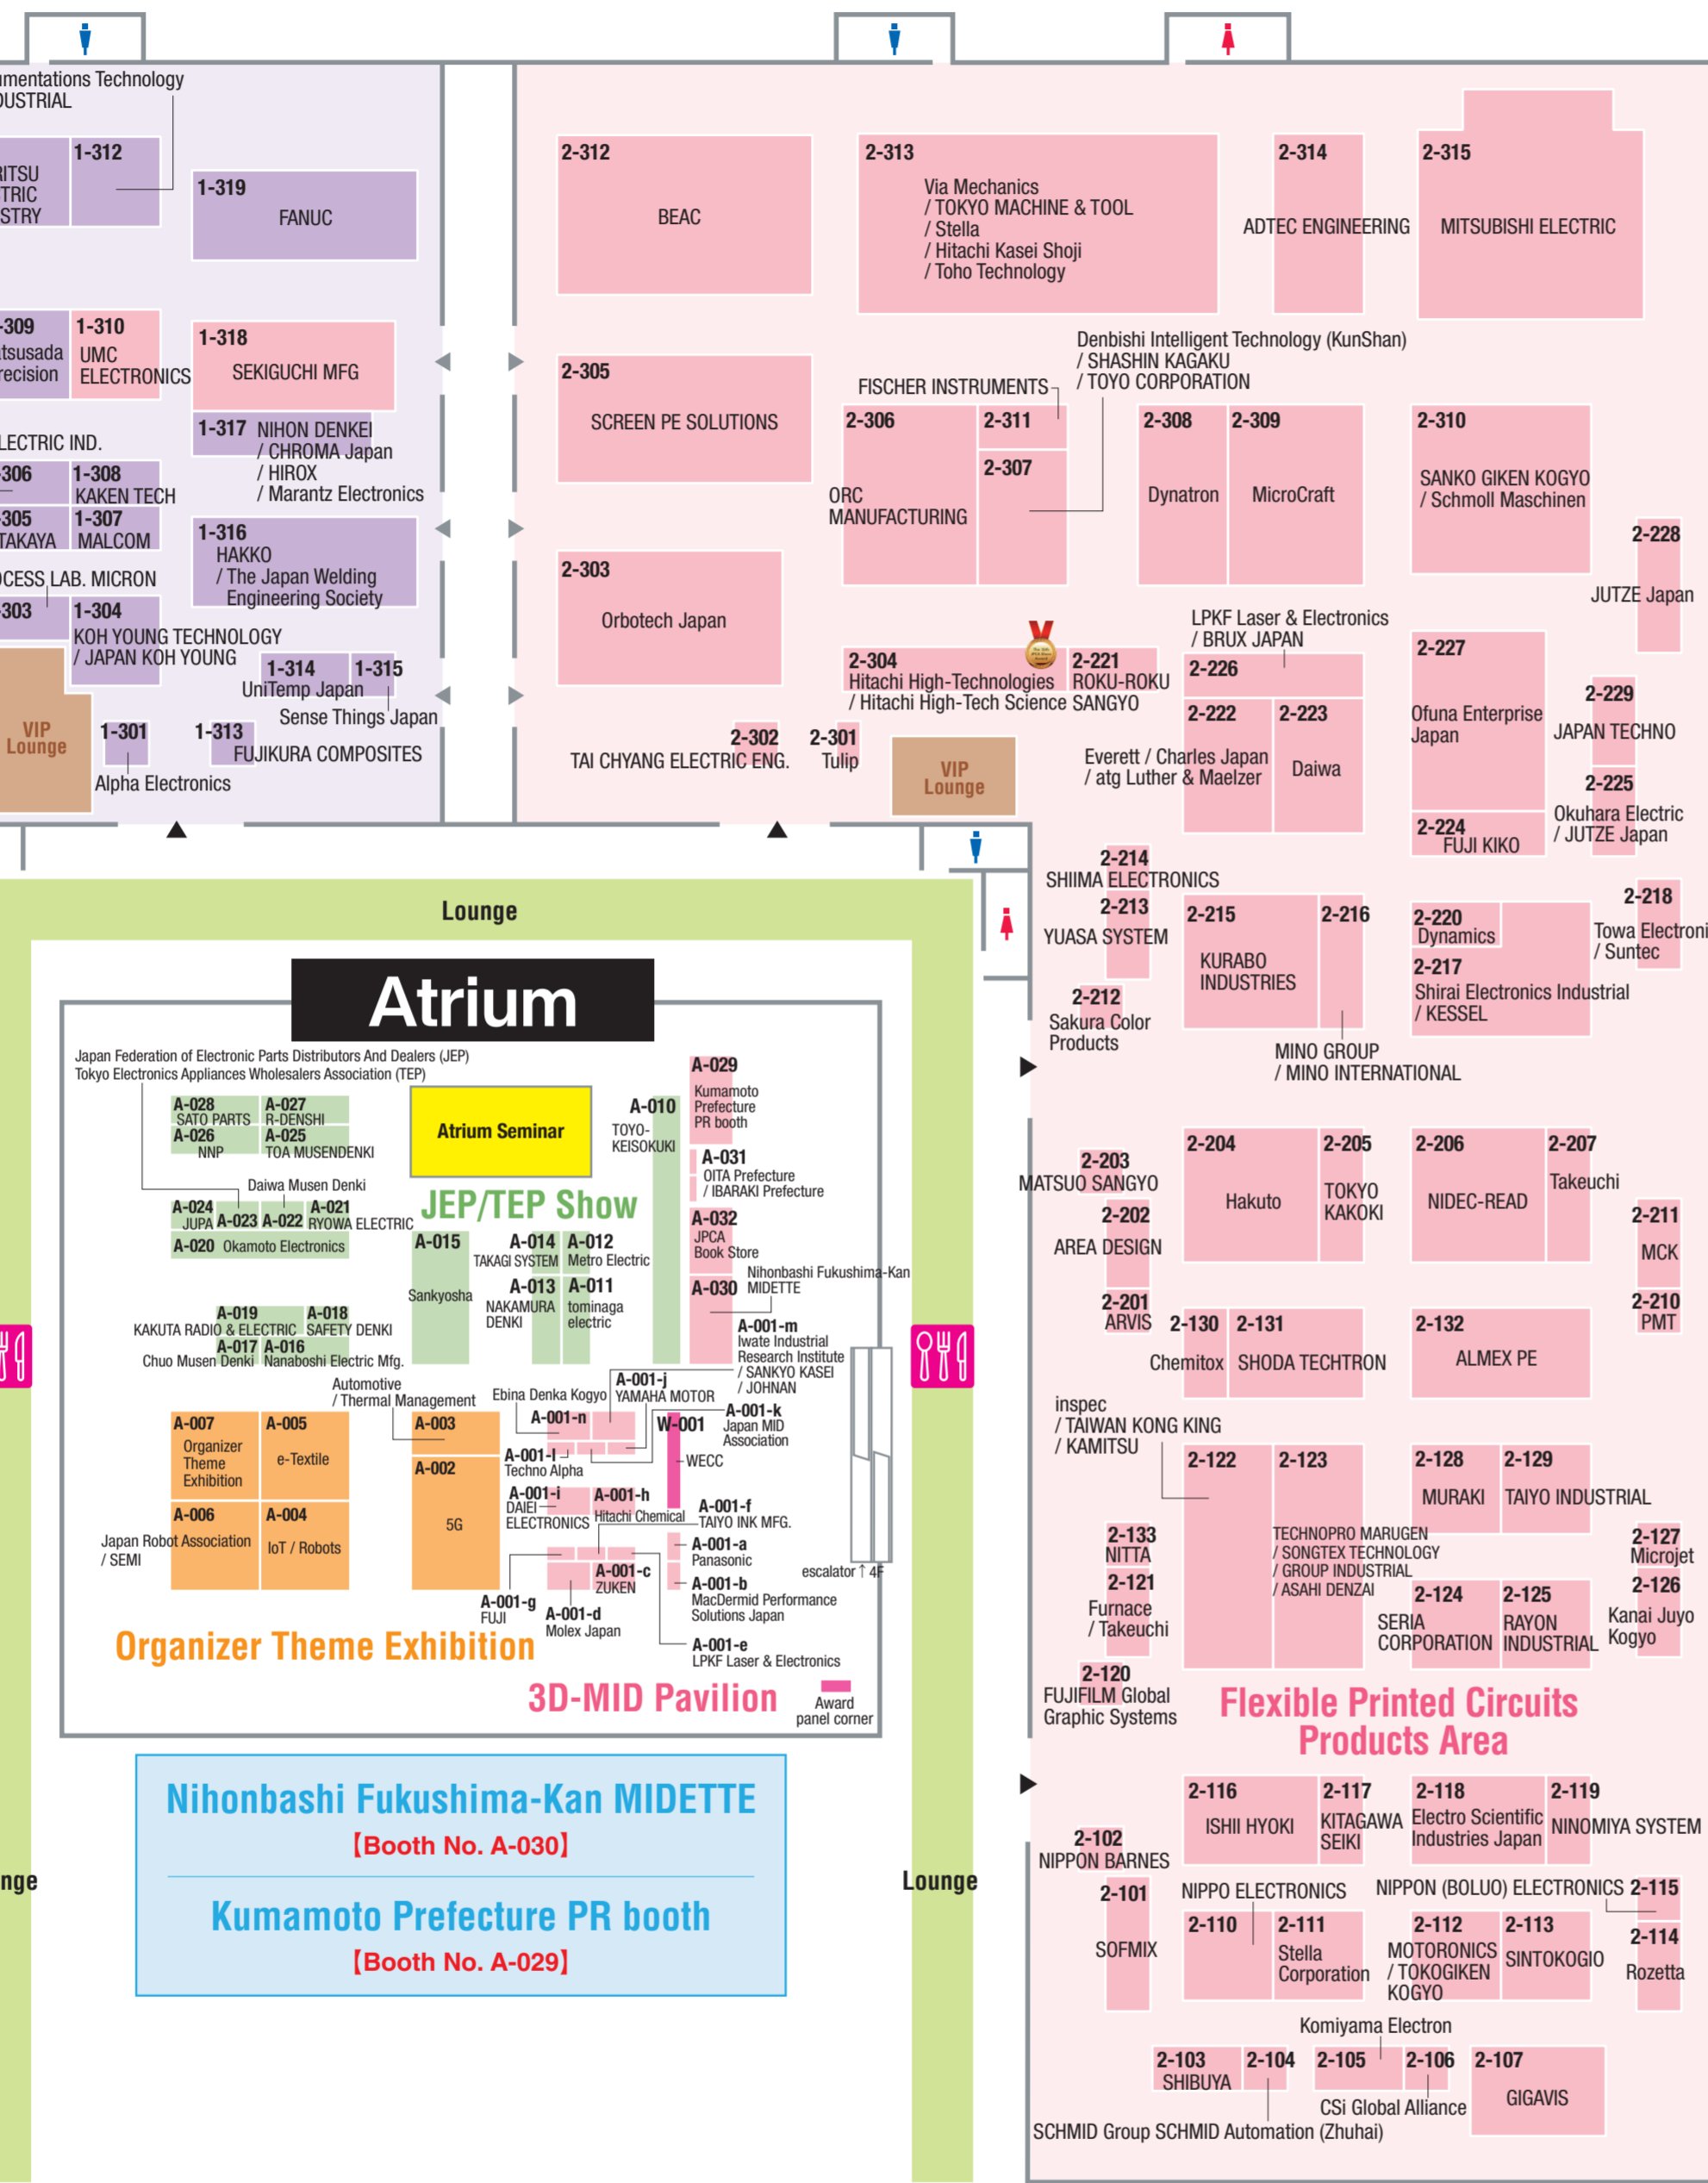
mentations Technology
DUSTRIAL
RITSU
TRIC
STRY
1-312
1-319
FANUC
-309
tsusada
recision
1-310
UMC
ELECTRONICS
1-318
SEKIGUCHI MFG
1-317 NIHON DENKEI
/ CHROMA Japan
/ HIROX
/ Marantz Electronics
LECTRIC IND.
306
1-308
KAKEN TECH
305
TAKAYA
1-307
MALCOM
1-316
HAKKO
/ The Japan Welding Engineering Society
OCESS LAB. MICRON
303
1-304
KOH YOUNG TECHNOLOGY
/ JAPAN KOH YOUNG
1-314
UniTemp Japan
1-315
Sense Things Japan
VIP Lounge
1-301
Alpha Electronics
1-313
FUJIKURA COMPOSITES

2-312
BEAC
2-313
Via Mechanics
/ TOKYO MACHINE & TOOL
/ Stella
/ Hitachi Kasei Shoji
/ Toho Technology
2-314
ADTEC ENGINEERING
2-315
MITSUBISHI ELECTRIC
2-305
SCREEN PE SOLUTIONS
FISCHER INSTRUMENTS
Denbishi Intelligent Technology (KunShan)
/ SHASHIN KAGAKU
/ TOYO CORPORATION
2-306
ORC MANUFACTURING
2-311
2-307
2-308
Dynatron
2-309
MicroCraft
2-310
SANKO GIKEN KOGYO
/ Schmoll Maschinen
2-228
JUTZE Japan
2-303
Orbotech Japan
2-304
Hitachi High-Technologies
/ Hitachi High-Tech Science
2-221
ROKU-ROKU
SANGYO
LPKF Laser & Electronics
/ BRUX JAPAN
2-226
2-227
Ofuna Enterprise Japan
2-229
JAPAN TECHNO
2-302
TAI CHYANG ELECTRIC ENG.
2-301
Tulip
VIP Lounge
2-222
Everett / Charles Japan
/ atg Luther & Maelzer
2-223
Daiwa
2-225
Okuhara Electric
/ JUTZE Japan
2-224
FUJI KIKO

Lounge
Atrium
Japan Federation of Electronic Parts Distributors And Dealers (JEP)
Tokyo Electronics Appliances Wholesalers Association (TEP)
A-028
SATO PARTS
A-027
R-DENSHI
A-026
NNP
A-025
TOA MUSENDENKI
Atrium Seminar
A-010
TOYO-KEISOKUKI
A-029
Kumamoto Prefecture PR booth
A-031
OITA Prefecture
/ IBARAKI Prefecture
Daiwa Musen Denki
A-024
JUPA
A-023
A-022
A-021
RYOWA ELECTRIC
A-020 Okamoto Electronics
JEP/TEP Show
A-015
Sankyosha
A-014
TAKAGI SYSTEM
A-012
Metro Electric
A-032
JPCA
Book Store
A-013
NAKAMURA DENKI
A-011
tominaga electric
Nihonbashi Fukushima-Kan
A-030 MIDETTE
A-019
KAKUTA RADIO & ELECTRIC
A-018
SAFETY DENKI
A-017
Chuo Musen Denki
A-016
Nanaboshi Electric Mfg.
A-001-m
Iwate Industrial Research Institute
/ SANKYO KASEI
/ JOHNAN
Automotive
/ Thermal Management
Ebina Denka Kogyo
A-001-j
YAMAHA MOTOR
A-001-k
Japan MID Association
A-007
Organizer Theme Exhibition
A-005
e-Textile
A-003
A-001-n
W-001
WECC
A-002
A-001-l
Techno Alpha
5G
A-001-i
DAIEI ELECTRONICS
A-001-h
Hitachi Chemical
A-001-f
TAIYO INK MFG.
A-006
A-004
IoT / Robots
Japan Robot Association
/ SEMI
A-001-a
Panasonic
A-001-c
ZUKEN
escalator ↑ 4F
A-001-b
MacDermid Performance Solutions Japan
A-001-g
FUJI
A-001-d
Molex Japan
A-001-e
LPKF Laser & Electronics
Organizer Theme Exhibition
3D-MID Pavilion
Award panel corner
Nihonbashi Fukushima-Kan MIDETTE
【Booth No. A-030】
Kumamoto Prefecture PR booth
【Booth No. A-029】
nge
Lounge

2-214
SHIIMA ELECTRONICS
2-213
YUASA SYSTEM
2-215
KURABO INDUSTRIES
2-216
2-220
Dynamics
2-218
Towa Electroni
/ Suntec
2-217
Shirai Electronics Industrial
/ KESSEL
2-212
Sakura Color Products
MINO GROUP
/ MINO INTERNATIONAL
2-203
MATSUO SANGYO
2-204
Hakuto
2-205
TOKYO KAKOKI
2-206
NIDEC-READ
2-207
Takeuchi
2-211
MCK
2-202
AREA DESIGN
2-201
ARVIS
2-130
Chemitox
2-131
SHODA TECHTRON
2-132
ALMEX PE
2-210
PMT
inspec
/ TAIWAN KONG KING
/ KAMITSU
2-122
2-123
TECHNOPRO MARUGEN
/ SONGTEX TECHNOLOGY
/ GROUP INDUSTRIAL
/ ASAHI DENZAI
2-128
MURAKI
2-129
TAIYO INDUSTRIAL
2-127
Microjet
2-133
NITTA
2-121
Furnace
/ Takeuchi
2-124
SERIA CORPORATION
2-125
RAYON INDUSTRIAL
2-126
Kanai Juyo Kogyo
2-120
FUJIFILM Global Graphic Systems
Flexible Printed Circuits Products Area
2-116
ISHII HYOKI
2-117
KITAGAWA SEIKI
2-118
Electro Scientific Industries Japan
2-119
NINOMIYA SYSTEM
2-102
NIPPON BARNES
2-101
SOFMIX
NIPPO ELECTRONICS
NIPPON (BOLUO) ELECTRONICS
2-115
2-110
2-111
Stella Corporation
2-112
MOTORONICS
/ TOKOGIKEN KOGYO
2-113
SINTOKOGIO
2-114
Rozetta
Komiyama Electron
2-103
SHIBUYA
2-104
2-105
2-106
CSi Global Alliance
2-107
GIGAVIS
SCHMID Group SCHMID Automation (Zhuhai)